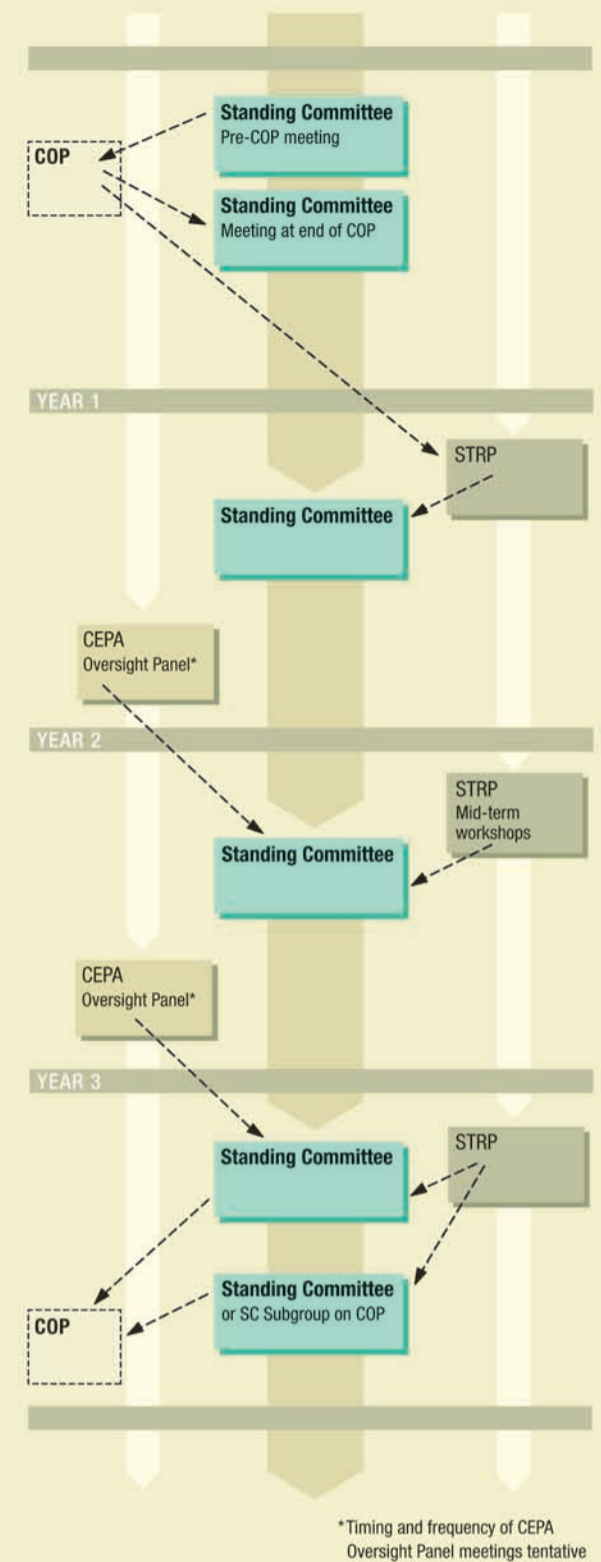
Standing Committee
Pre-COP meeting

COP

Standing Committee
Meeting at end of COP

YEAR 1

STRP

Standing Committee

CEPA
Oversight Panel*

YEAR 2

STRP
Mid-term workshops

Standing Committee

CEPA
Oversight Panel*

YEAR 3

Standing Committee

STRP

Standing Committee
or SC Subgroup on COP

COP

*Timing and frequency of CEPA Oversight Panel meetings tentative